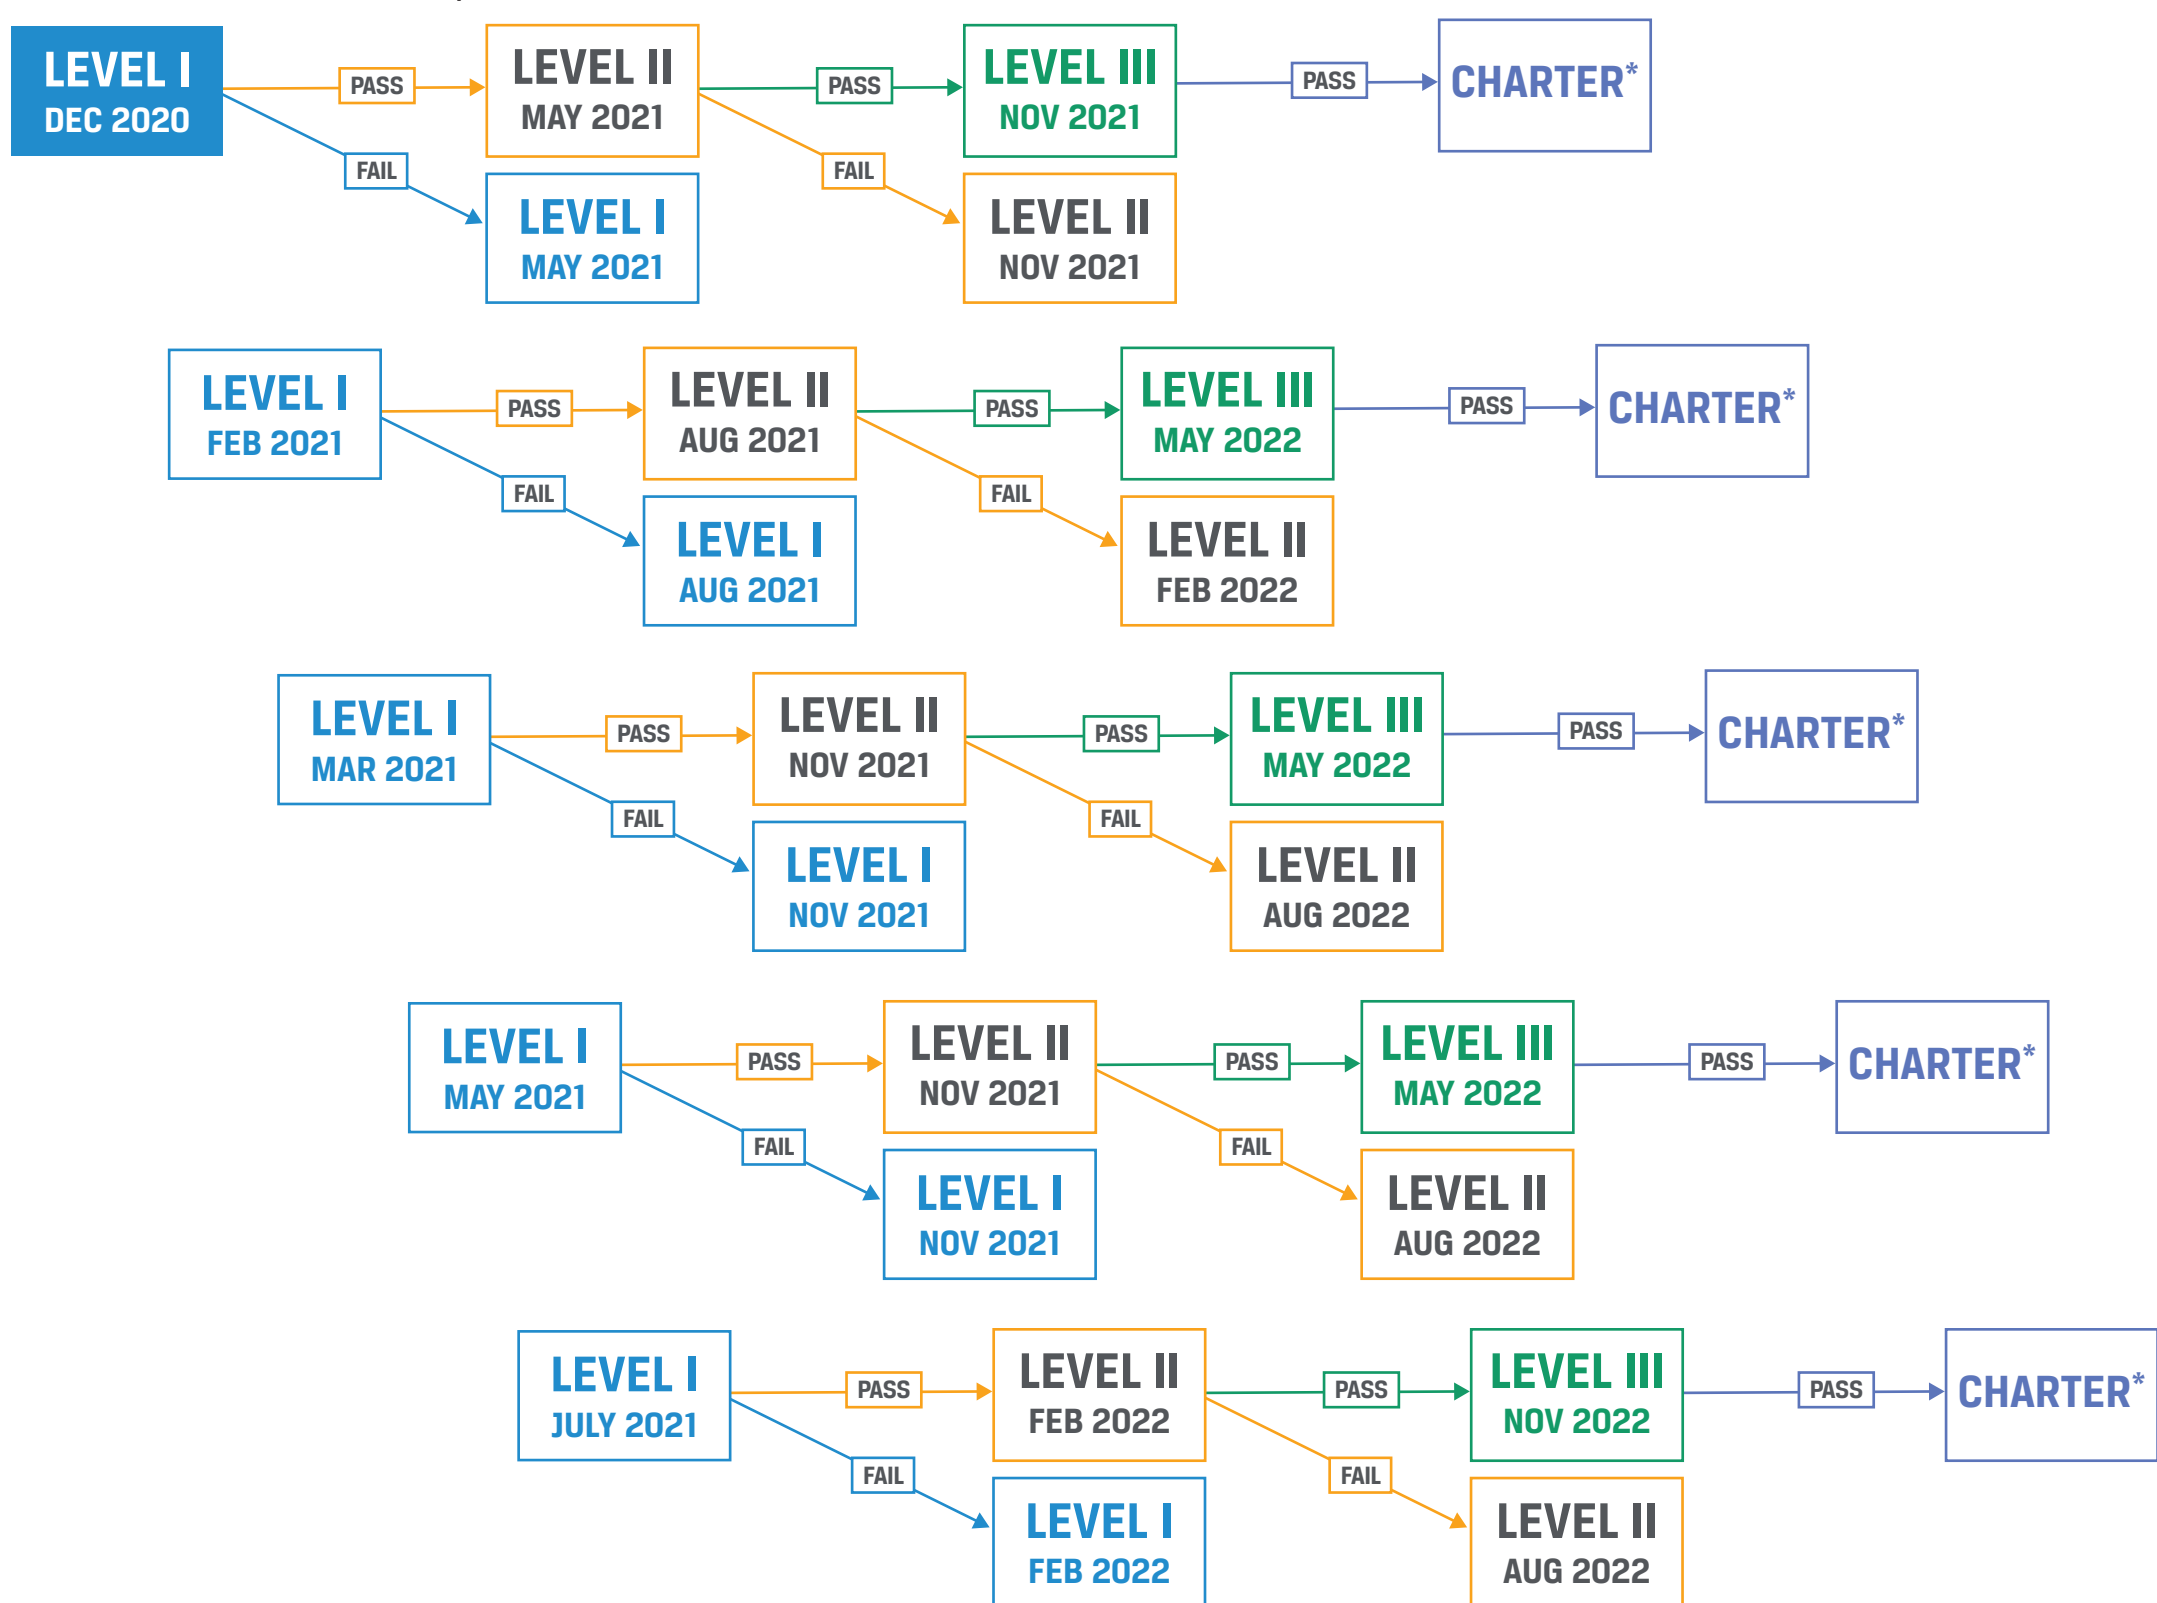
LEVEL I
DEC 2020

PASS

LEVEL II
MAY 2021

PASS

LEVEL III
NOV 2021

PASS

CHARTER*

FAIL

LEVEL I
MAY 2021

FAIL

LEVEL II
NOV 2021

LEVEL I
FEB 2021

PASS

LEVEL II
AUG 2021

PASS

LEVEL III
MAY 2022

PASS

CHARTER*

FAIL

LEVEL I
AUG 2021

FAIL

LEVEL II
FEB 2022

LEVEL I
MAR 2021

PASS

LEVEL II
NOV 2021

PASS

LEVEL III
MAY 2022

PASS

CHARTER*

FAIL

LEVEL I
NOV 2021

FAIL

LEVEL II
AUG 2022

LEVEL I
MAY 2021

PASS

LEVEL II
NOV 2021

PASS

LEVEL III
MAY 2022

PASS

CHARTER*

FAIL

LEVEL I
NOV 2021

FAIL

LEVEL II
AUG 2022

LEVEL I
JULY 2021

PASS

LEVEL II
FEB 2022

PASS

LEVEL III
NOV 2022

PASS

CHARTER*

FAIL

LEVEL I
FEB 2022

FAIL

LEVEL II
AUG 2022